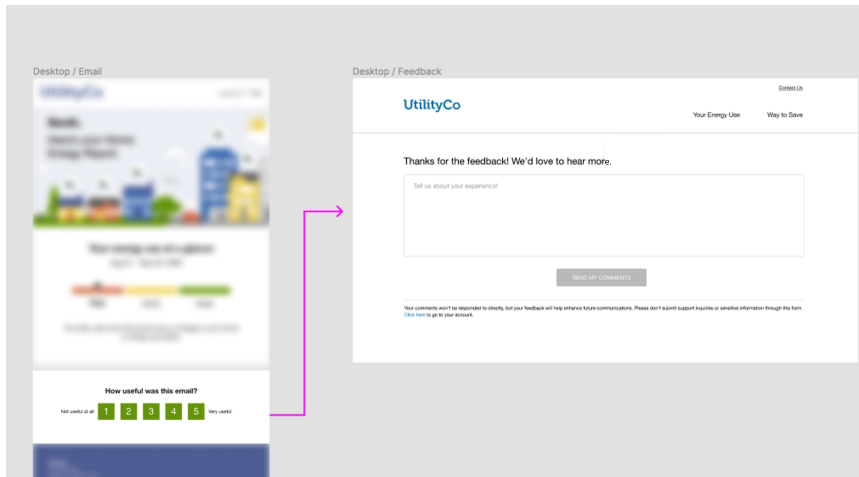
Desktop / Email

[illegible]

How useful was this email?

Not useful at all 1 2 3 4 5 Very useful

Desktop / Feedback

Contact Us

UtilityCo

Your Energy Use Way to Save

Thanks for the feedback! We'd love to hear more.

Tell us about your experience!

SEND MY COMMENTS

Your comments won't be responded to directly, but your feedback will help enhance future communications. Please don't submit support inquiries or sensitive information through this form. Click here to go to your account.